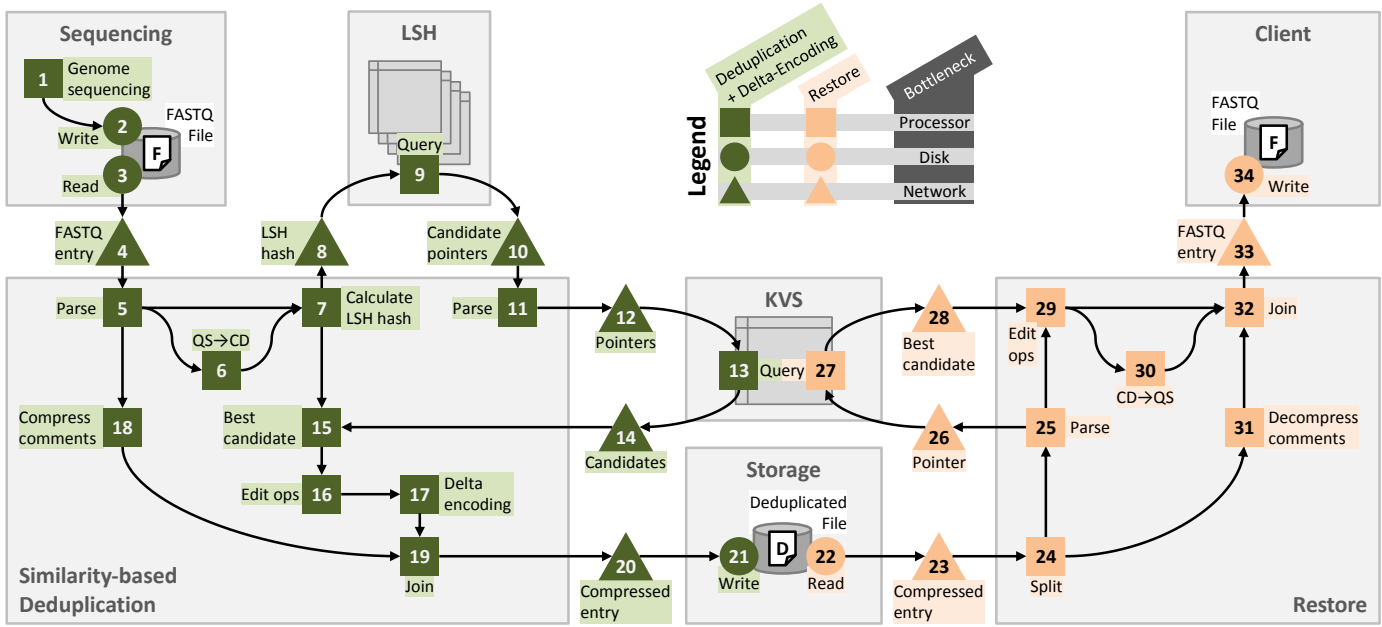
Sequencing

1 Genome sequencing

2 Write

FASTQ File

F

3 Read

4 FASTQ entry

LSH

Query 9

8 LSH hash

10 Candidate pointers

Legend

Deduplication + Delta-Encoding

Restore

Bottleneck

Processor

Disk

Network

Client

FASTQ File

F

34 Write

33 FASTQ entry

Parse 5

7 Calculate LSH hash

QS→CD 6

Parse 11

12 Pointers

KVS

13 Query 27

28 Best candidate

29 Edit ops

30 CD→QS

32 Join

Compress comments 18

Best candidate 15

14 Candidates

26 Pointer

25 Parse

31 Decompress comments

Edit ops 16

17 Delta encoding

Storage

Deduplicated File

D

19 Join

20 Compressed entry

21 Write

22 Read

23 Compressed entry

24 Split

Similarity-based Deduplication

Restore